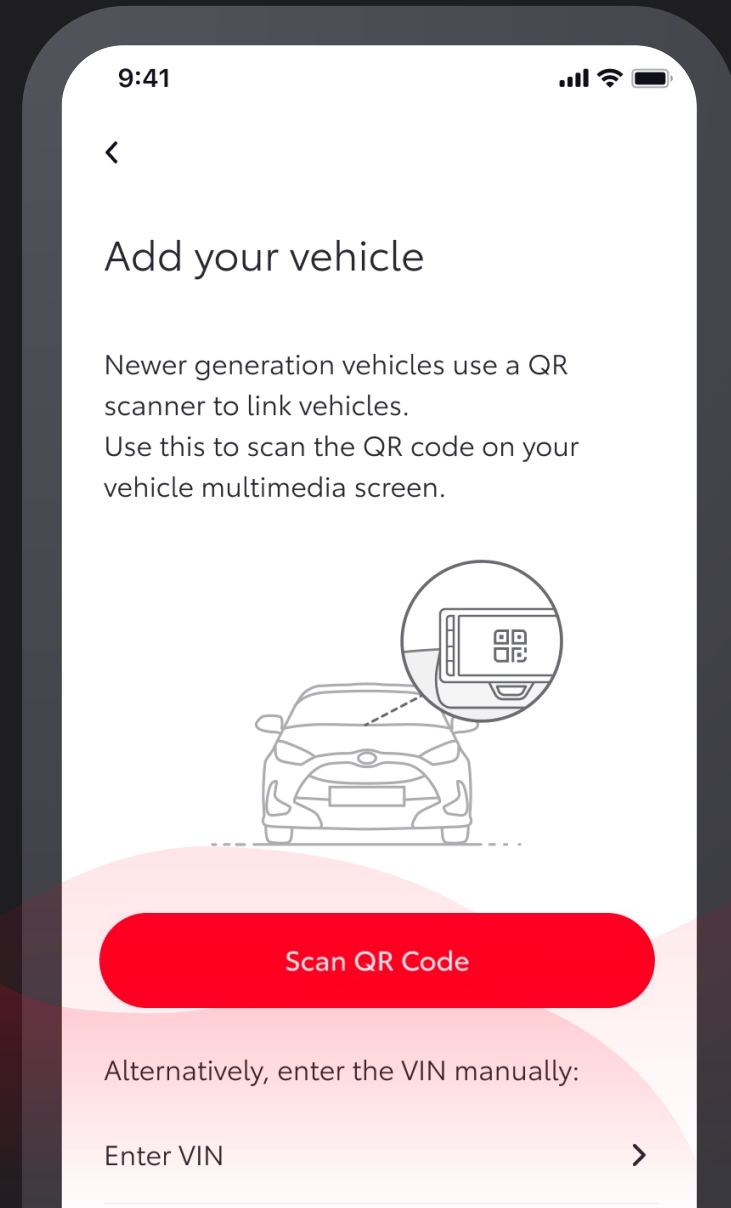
9:41

<

Add your vehicle

Newer generation vehicles use a QR scanner to link vehicles.
Use this to scan the QR code on your vehicle multimedia screen.

Scan QR Code

Alternatively, enter the VIN manually:

Enter VIN >